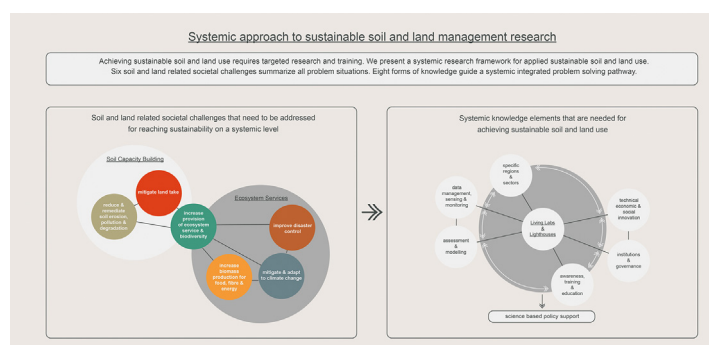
Systemic approach to sustainable soil and land management research

Achieving sustainable soil and land use requires targeted research and training. We present a systemic research framework for applied sustainable soil and land use. Six soil and land related societal challenges summarize all problem situations. Eight forms of knowledge guide a systemic integrated problem solving pathway.

Soil and land related societal challenges that need to be addressed for reaching sustainability on a systemic level

Soil Capacity Building

mitigate land take

reduce & remediate soil erosion, pollution & degradation

increase provision of ecosystem service & biodiversity

Ecosystem Services

improve disaster control

increase biomass production for food, fibre & energy

mitigate & adapt to climate change

Systemic knowledge elements that are needed for achieving sustainable soil and land use

specific regions & sectors

data management, sensing & monitoring

technical economic & social innovation

Living Labs & Lighthouses

assessment & modelling

institutions & governance

awareness, training & education

science based policy support